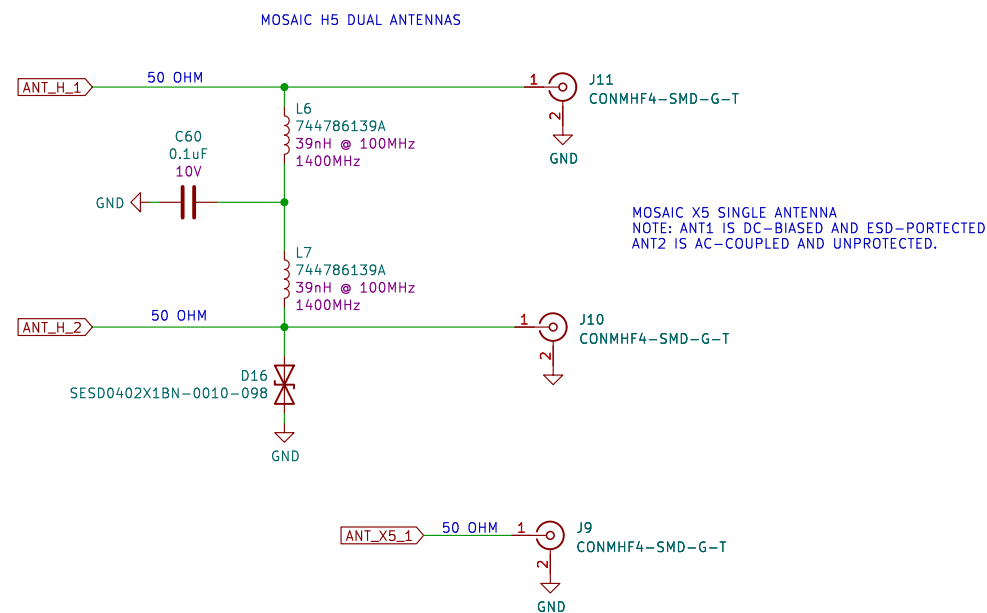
MOSAIC H5 DUAL ANTENNAS

ANT_H_1
50 OHM
1
J11
CONMHF4-SMD-G-T
2
GND

L6
744786139A
39nH @ 100MHz
1400MHz

C60
0.1uF
10V
GND

MOSAIC X5 SINGLE ANTENNA
NOTE: ANT1 IS DC-BIASED AND ESD-PORTECTED
ANT2 IS AC-COUPLED AND UNPROTECTED.

L7
744786139A
39nH @ 100MHz
1400MHz

ANT_H_2
50 OHM
1
J10
CONMHF4-SMD-G-T
2

D16
SESD0402X1BN-0010-098
GND

ANT_X5_1
50 OHM
1
J9
CONMHF4-SMD-G-T
2
GND